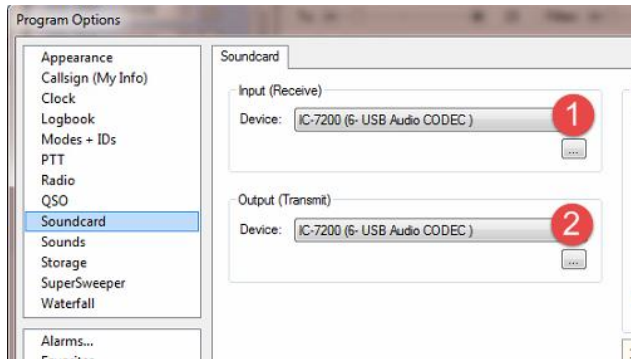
Program Options

Appearance
Callsign (My Info)
Clock
Logbook
Modes + IDs
PTT
Radio
QSO
Soundcard
Sounds
Storage
SuperSweeper
Waterfall

Alarms...

Soundcard

Input (Receive)
Device: IC-7200 (6- USB Audio CODEC )
1
...

Output (Transmit)
Device: IC-7200 (6- USB Audio CODEC )
2
...